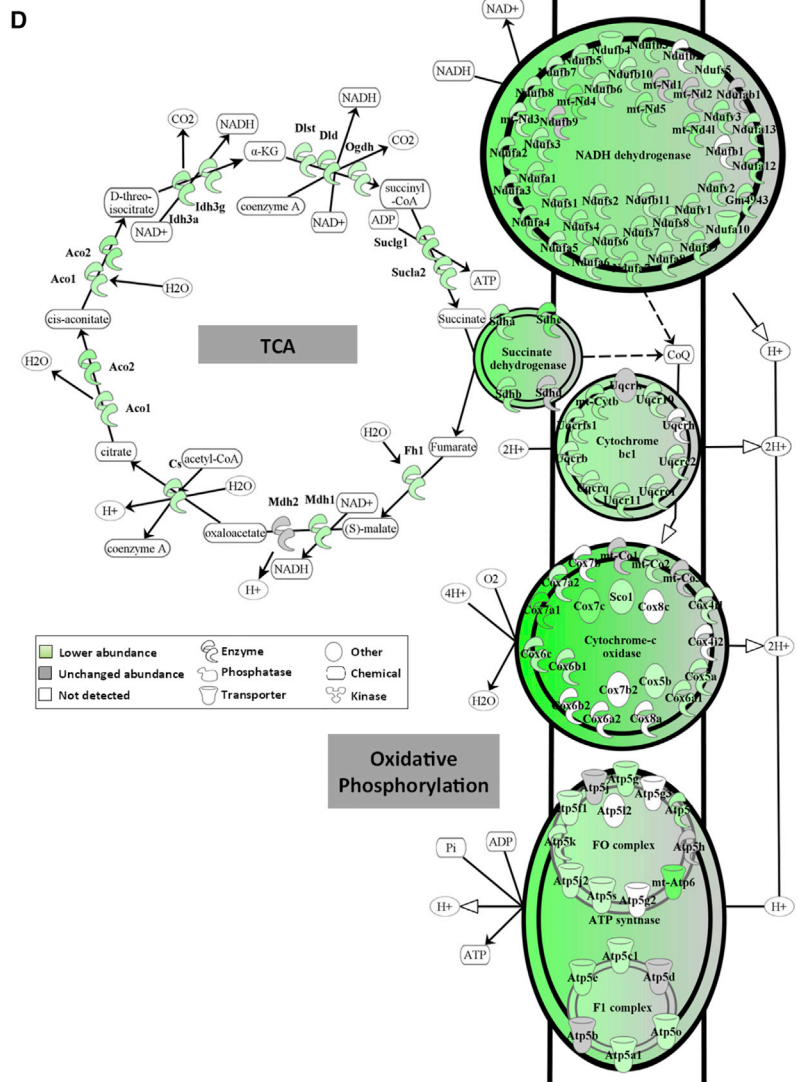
D

TCA

CO2
NADH
α-KG
NADH
CO2
Dlst
Dld
Ogdh
Idh3g
Idh3a
D-threo-isocitrate
NAD+
coenzyme A
NAD+
succinyl-CoA
ADP
Suclg1
Sucla2
ATP
Succinate
Aco2
Aco1
H2O
cis-aconitate
H2O
Aco2
Aco1
citrate
Cs
acetyl-CoA
H2O
H+
coenzyme A
oxaloacetate
Mdh2
Mdh1
NAD+
(S)-malate
NADH
H+
H2O
Fh1
Fumarate

NAD+
NADH
Ndufb4
Ndufb5
Ndufb7
Ndufb10
Ndufb8
Ndufb6
mt-Nd1
mt-Nd2
Ndufs5
Ndufab1
mt-Nd4
mt-Nd5
mt-Nd3
Ndufb9
Ndufv3
Ndufa13
mt-Nd4l
Ndufs3
Ndufa2
Ndufb1
NADH dehydrogenase
Ndufa12
Ndufa1
Ndufa3
Ndufs1
Ndufs2
Ndufb11
Ndufv2
Gm4943
Ndufs4
Ndufs8
Ndufs1
Ndufa4
Ndufs6
Ndufs7
Ndufa10
Ndufa5
Ndufa6

Sdha
Sdhc
Succinate dehydrogenase
Sdhb
Sdhd
CoQ
H+
Uqcrh
mt-Cytb
Uqcr10
Uqcrfs1
Cytochrome bc1
Uqcrh
2H+
Uqcrb
Uqcrc2
2H+
Uqcrq
Uqcr11
Uqcrc1

mt-Co1
Cox7b
mt-Co2
Cox7a2
mt-Co3
4H+
O2
Sco1
Cox7a1
Cox7c
Cox8c
Cox4i1
Cytochrome-c oxidase
Cox4i2
2H+
Cox6c
Cox6b1
Cox5b
Cox5a
Cox7b2
H2O
Cox6b2
Cox6a2
Cox8a
Cox6a1

Lower abundance
Unchanged abundance
Not detected
Enzyme
Phosphatase
Transporter
Other
Chemical
Kinase

Oxidative Phosphorylation

Atp5g
Atp5j
Atp5g3
Atp5f1
Atp5l2
Atp5
FO complex
Pi
ADP
Atp5k
Atp5h
Atp5j2
mt-Atp6
Atp5s
Atp5g2
H+
ATP synthase
H+
ATP
Atp5c1
Atp5e
Atp5d
F1 complex
Atp5b
Atp5o
Atp5a1